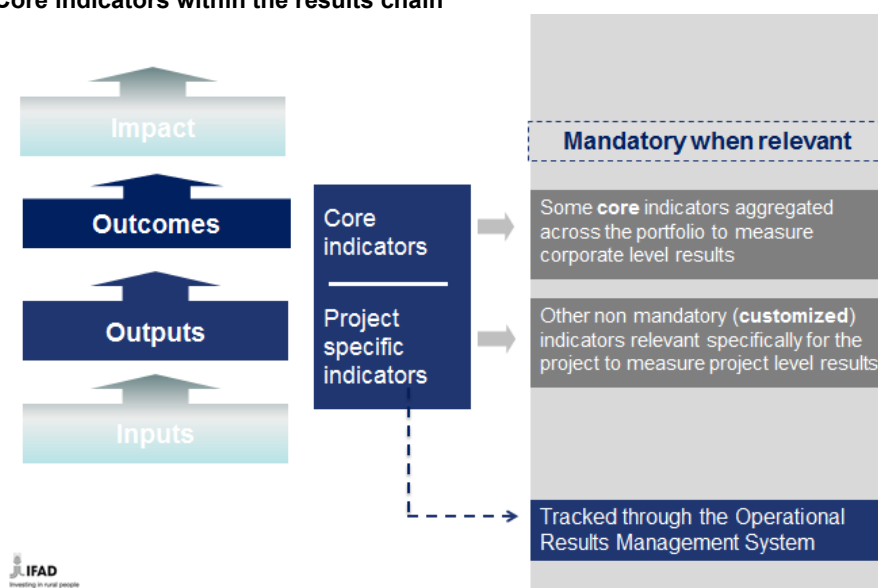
Core indicators within the results chain

Impact

Outcomes

Outputs

Inputs

Core indicators

Project specific indicators

Mandatory when relevant

Some **core** indicators aggregated across the portfolio to measure corporate level results

Other non mandatory (**customized**) indicators relevant specifically for the project to measure project level results

Tracked through the Operational Results Management System

IFAD
Investing in rural people